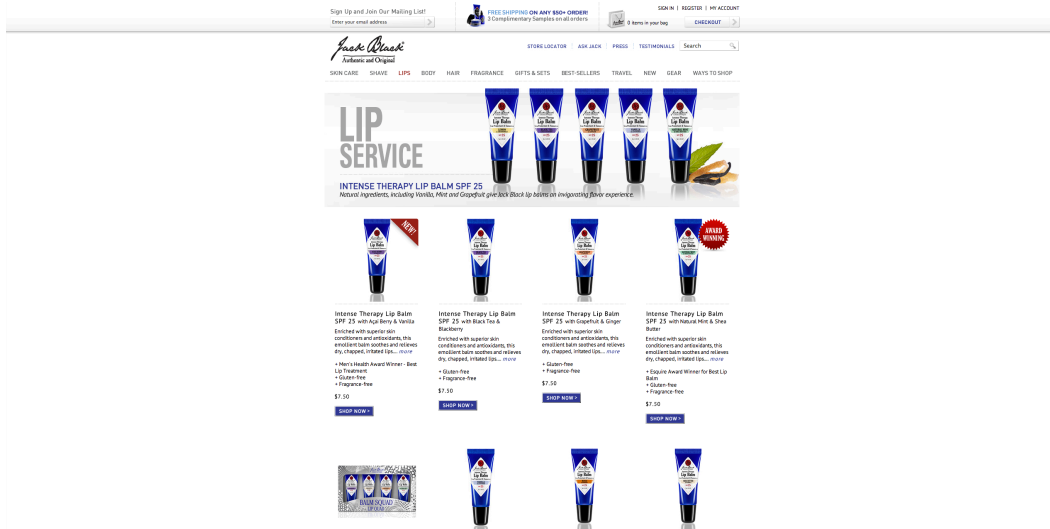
Sign Up and Join Our Mailing List!

Enter your email address

FREE SHIPPING ON ANY $50+ ORDER!
3 Complimentary Samples on all orders

0 items in your bag

SIGN IN | REGISTER | MY ACCOUNT

CHECKOUT

Jack Black
Authentic and Original

STORE LOCATOR | ASK JACK | PRESS | TESTIMONIALS

Search

SKIN CARE SHAVE LIPS BODY HAIR FRAGRANCE GIFTS & SETS BEST-SELLERS TRAVEL NEW GEAR WAYS TO SHOP

LIP SERVICE

INTENSE THERAPY LIP BALM SPF 25
Natural ingredients, including Vanilla, Mint and Grapefruit give Jack Black lip balms an invigorating flavor experience.

NEW!

Intense Therapy Lip Balm SPF 25 with Açai Berry & Vanilla

Enriched with superior skin conditioners and antioxidants, this emollient balm soothes and relieves dry, chapped, irritated lips.... more

+ Men's Health Award Winner - Best Lip Treatment
+ Gluten-free
+ Fragrance-free

$7.50

SHOP NOW >

Intense Therapy Lip Balm SPF 25 with Black Tea & Blackberry

Enriched with superior skin conditioners and antioxidants, this emollient balm soothes and relieves dry, chapped, irritated lips.... more

+ Gluten-free
+ Fragrance-free

$7.50

SHOP NOW >

Intense Therapy Lip Balm SPF 25 with Grapefruit & Ginger

Enriched with superior skin conditioners and antioxidants, this emollient balm soothes and relieves dry, chapped, irritated lips.... more

+ Gluten-free
+ Fragrance-free

$7.50

SHOP NOW >

AWARD WINNING

Intense Therapy Lip Balm SPF 25 with Natural Mint & Shea Butter

Enriched with superior skin conditioners and antioxidants, this emollient balm soothes and relieves dry, chapped, irritated lips.... more

+ Esquire Award Winner for Best Lip Balm
+ Gluten-free
+ Fragrance-free

$7.50

SHOP NOW >

BALM SQUAD